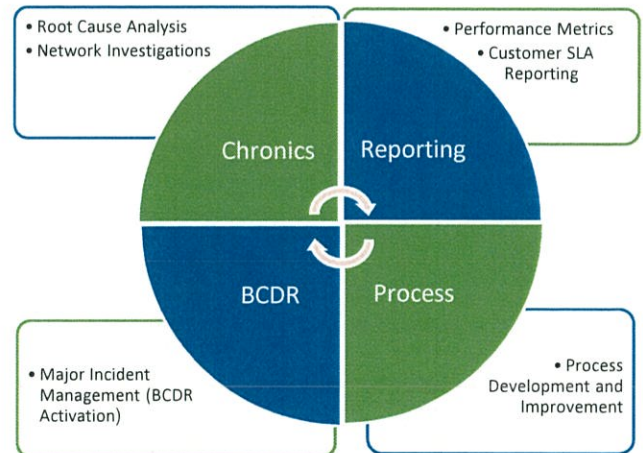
• Root Cause Analysis
• Network Investigations

• Performance Metrics
• Customer SLA Reporting

Chronics

Reporting

BCDR

Process

• Major Incident Management (BCDR Activation)

• Process Development and Improvement